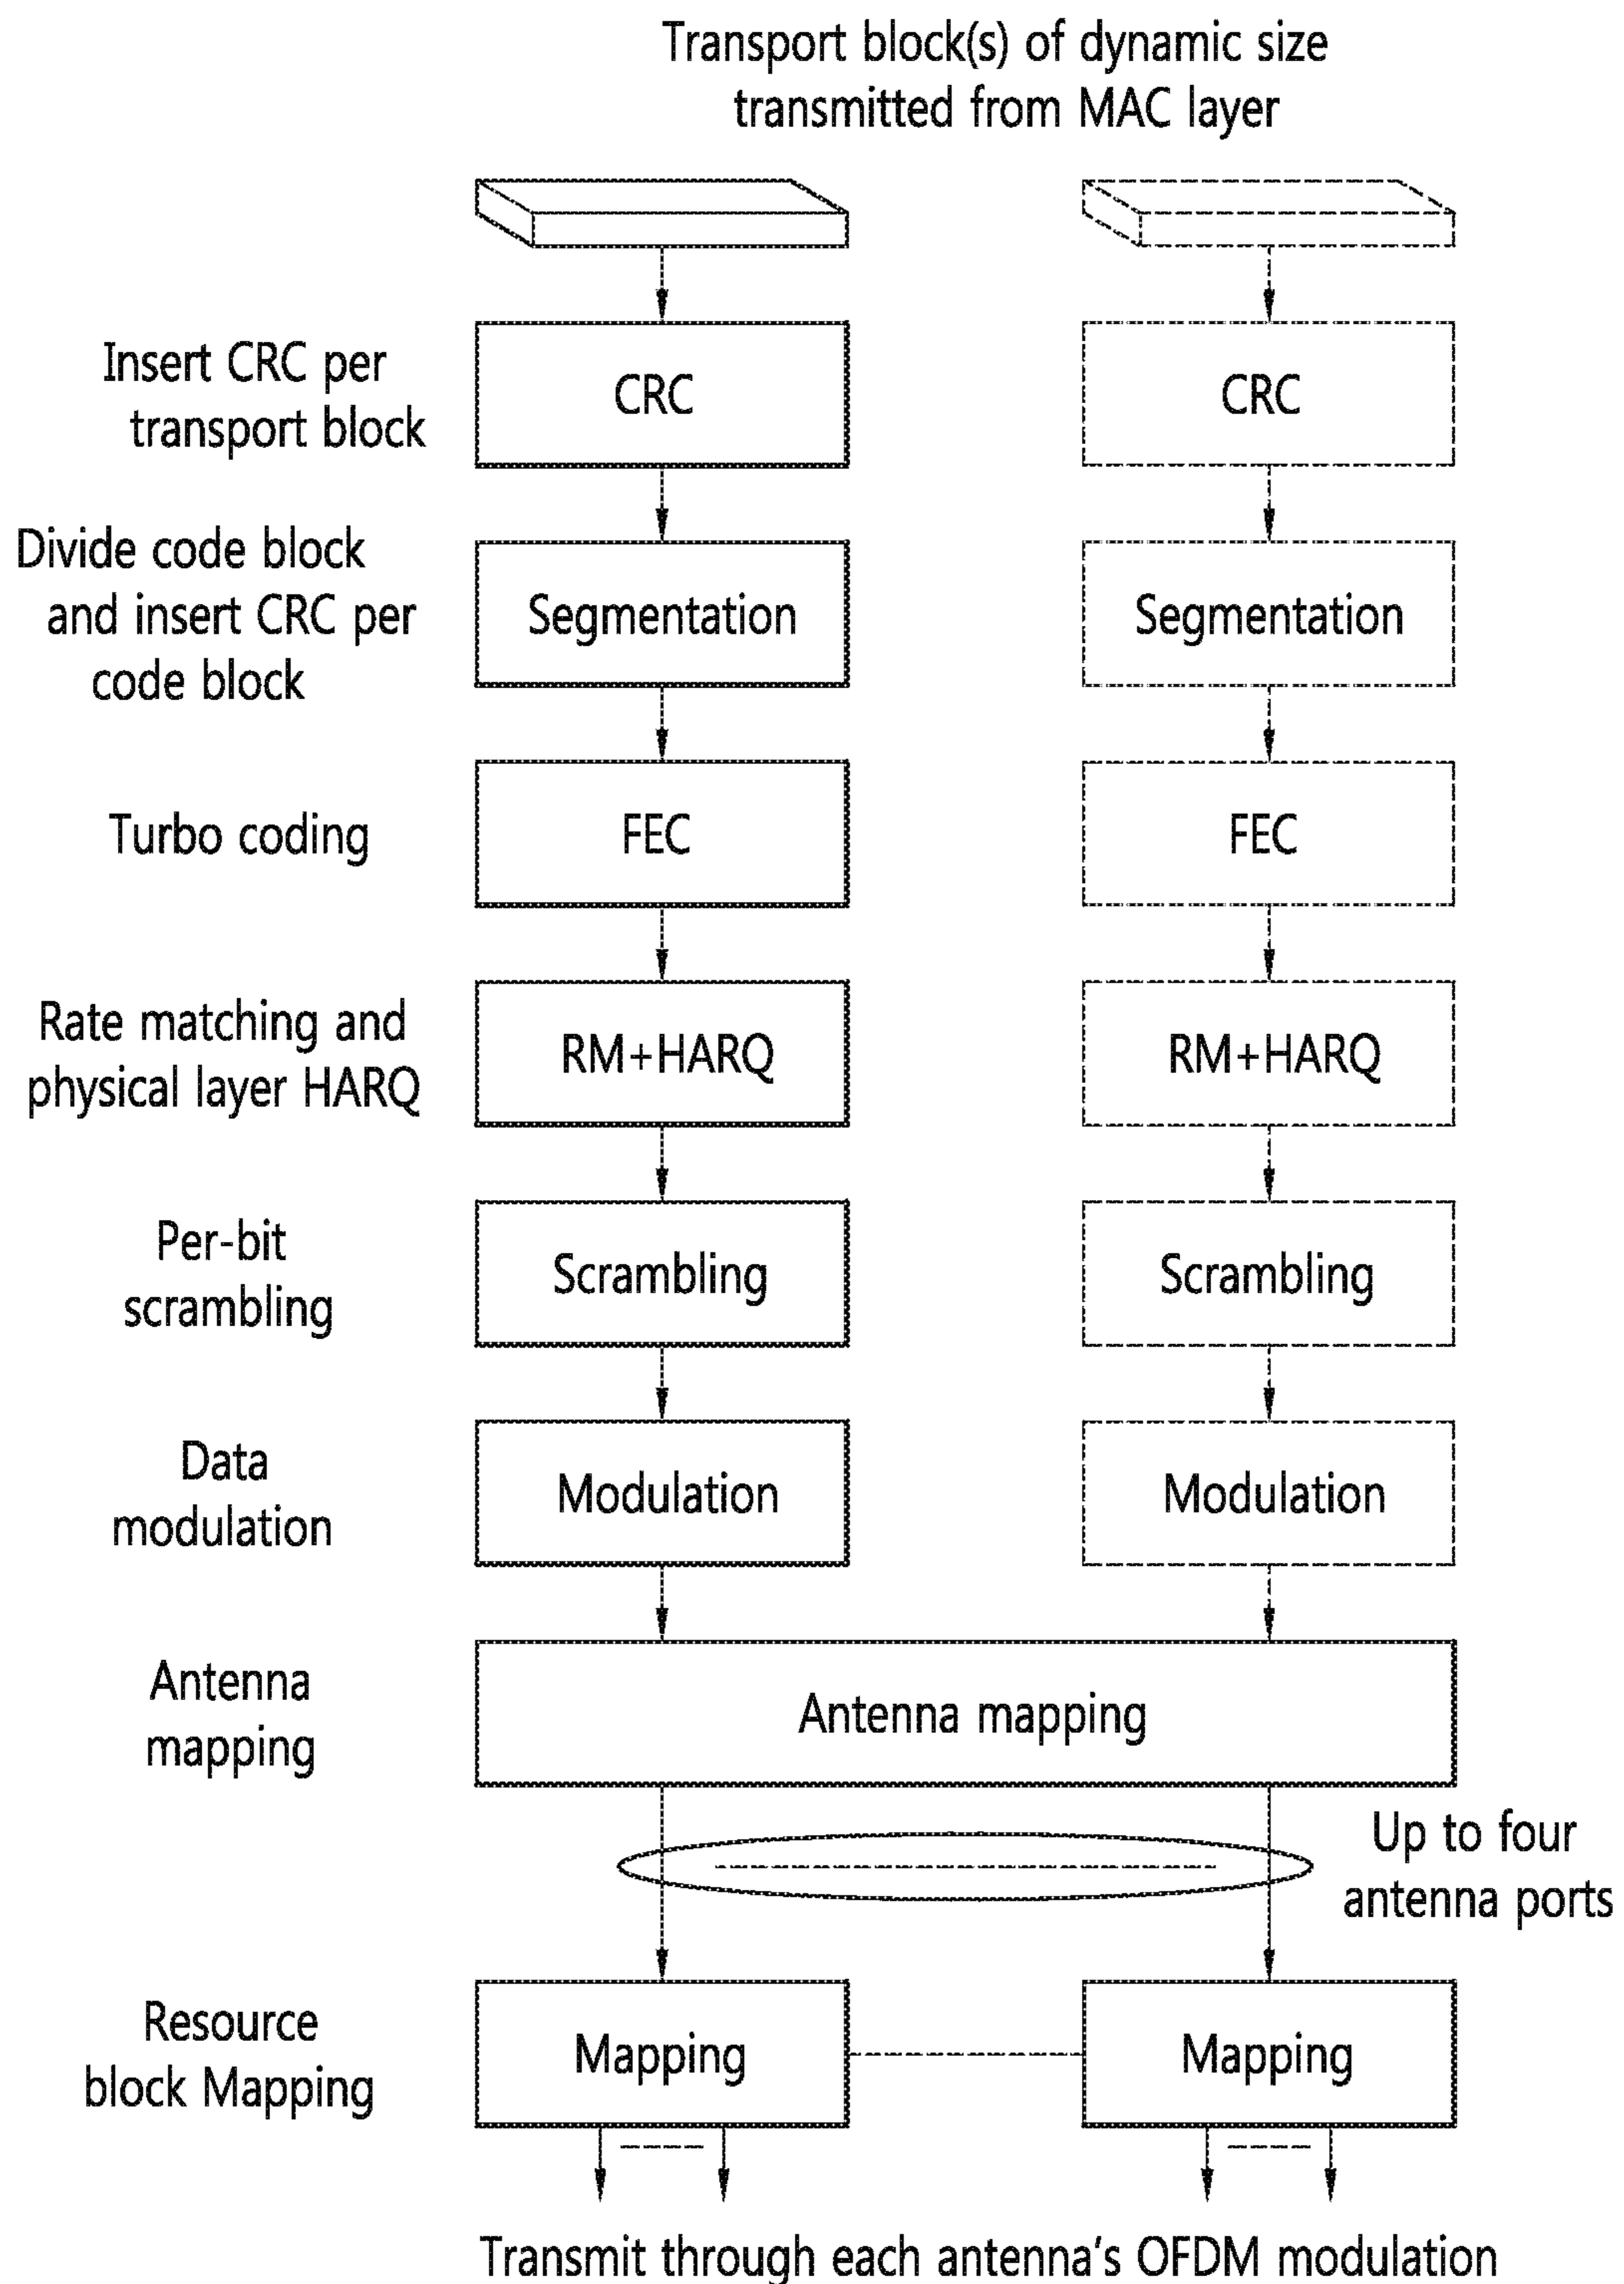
Transport block(s) of dynamic size transmitted from MAC layer

Insert CRC per transport block

CRC

CRC

Divide code block and insert CRC per code block

Segmentation

Segmentation

Turbo coding

FEC

FEC

Rate matching and physical layer HARQ

RM+HARQ

RM+HARQ

Per-bit scrambling

Scrambling

Scrambling

Data modulation

Modulation

Modulation

Antenna mapping

Antenna mapping

Up to four antenna ports

Resource block Mapping

Mapping

Mapping

Transmit through each antenna's OFDM modulation